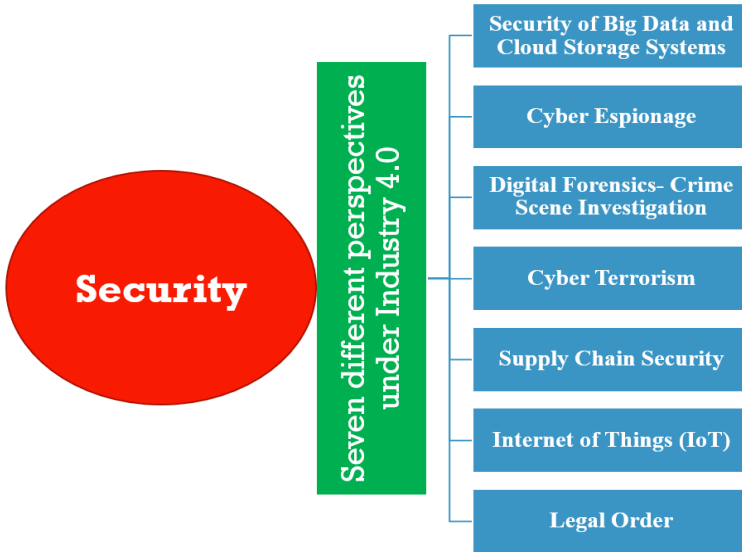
Security

Seven different perspectives under Industry 4.0

Security of Big Data and Cloud Storage Systems

Cyber Espionage

Digital Forensics- Crime Scene Investigation

Cyber Terrorism

Supply Chain Security

Internet of Things (IoT)

Legal Order